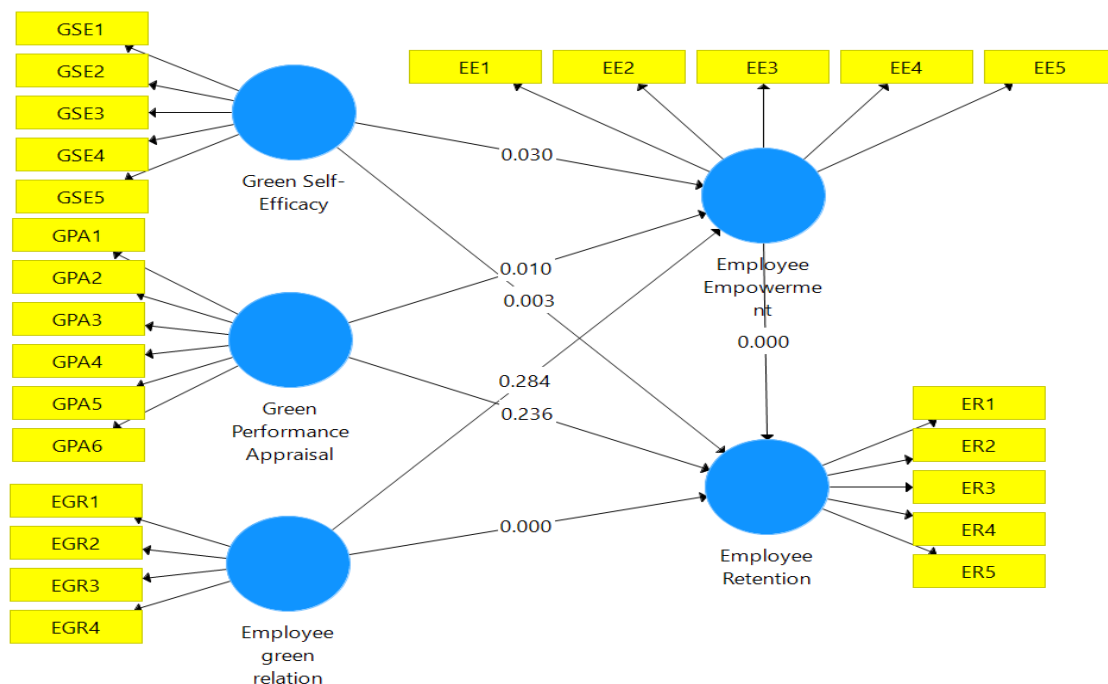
GSE1

GSE2

GSE3

GSE4

GSE5

Green Self-Efficacy

EE1

EE2

EE3

EE4

EE5

0.030

Employee Empowerment

GPA1

GPA2

GPA3

GPA4

GPA5

GPA6

Green Performance Appraisal

0.010

0.003

0.000

0.284

0.236

ER1

ER2

ER3

ER4

ER5

EGR1

EGR2

EGR3

EGR4

0.000

Employee Retention

Employee green relation